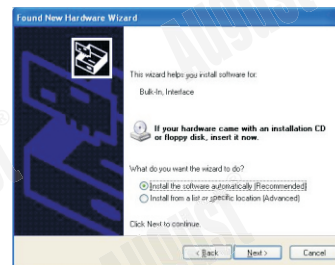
Found New Hardware Wizard

This wizard helps you install software for:

Bulk-In, Interface

If your hardware came with an installation CD or floppy disk, insert it now.

What do you want the wizard to do?

Install the software automatically (Recommended)
Install from a list or specific location (Advanced)

Click Next to continue.

< Back Next > Cancel